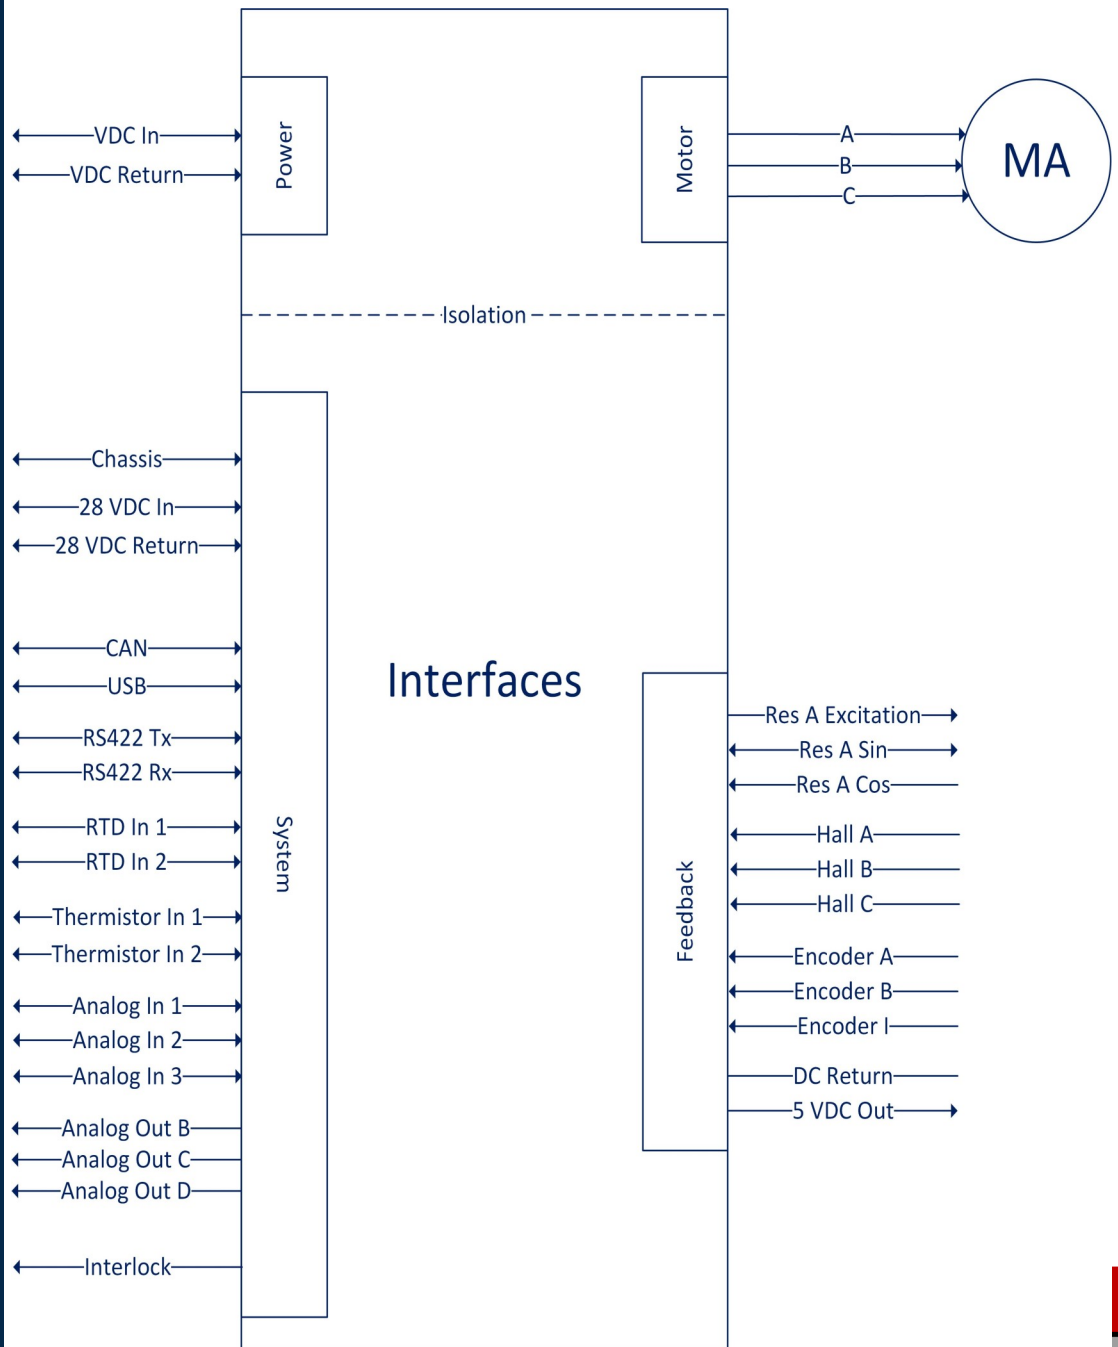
VDC In
VDC Return
Power
Motor
A
B
C
MA
Isolation
Chassis
28 VDC In
28 VDC Return
CAN
USB
RS422 Tx
RS422 Rx
RTD In 1
RTD In 2
Thermistor In 1
Thermistor In 2
Analog In 1
Analog In 2
Analog In 3
Analog Out B
Analog Out C
Analog Out D
Interlock
System
Interfaces
Feedback
Res A Excitation
Res A Sin
Res A Cos
Hall A
Hall B
Hall C
Encoder A
Encoder B
Encoder I
DC Return
5 VDC Out